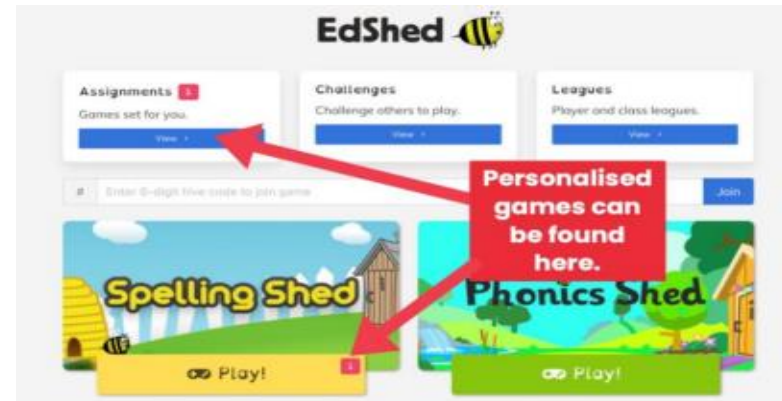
EdShed

Assignments 1
Games set for you.
View

Challenges
Challenge others to play.
View

Leagues
Player and class leagues.
View

# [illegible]
Join

Personalised games can be found here.

Spelling Shed

Phonics Shed

Play! 1

Play!